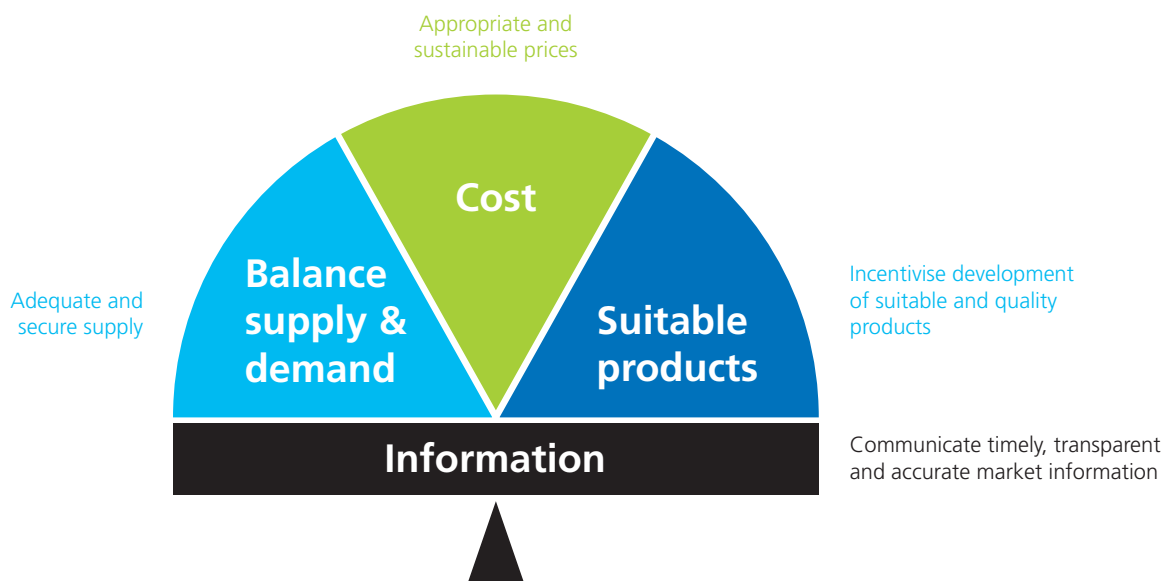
Appropriate and sustainable prices

Adequate and secure supply

Balance supply & demand

Cost

Suitable products

Incentivise development of suitable and quality products

Information

Communicate timely, transparent and accurate market information